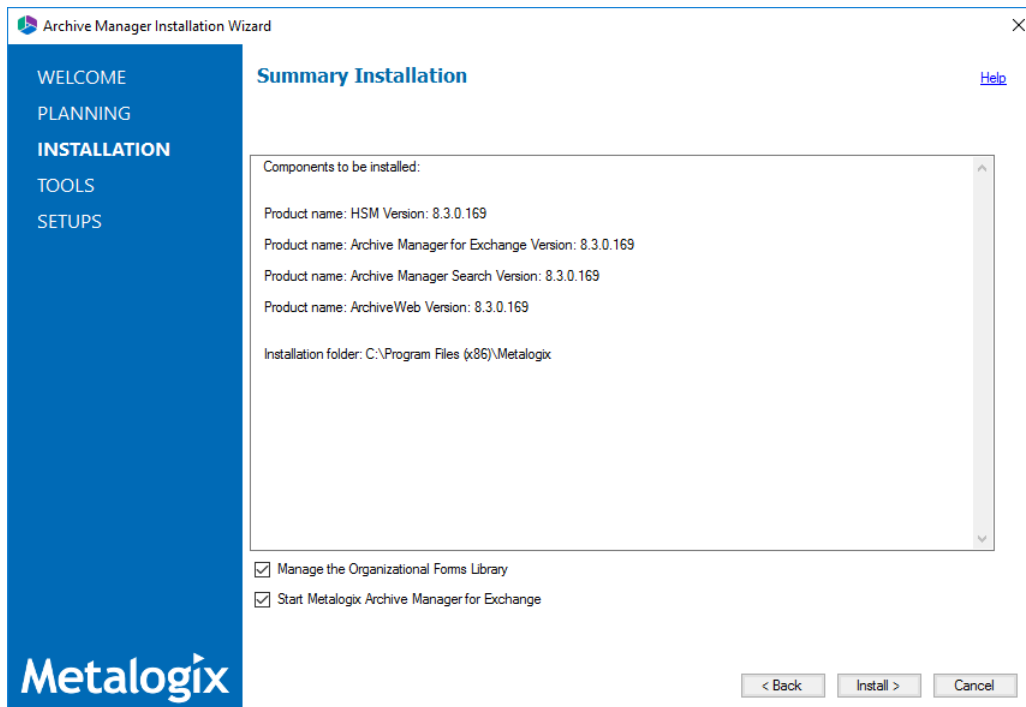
Archive Manager Installation Wizard

WELCOME
PLANNING
INSTALLATION
TOOLS
SETUPS

Summary Installation

Help

Components to be installed:

Product name: HSM Version: 8.3.0.169

Product name: Archive Manager for Exchange Version: 8.3.0.169

Product name: Archive Manager Search Version: 8.3.0.169

Product name: ArchiveWeb Version: 8.3.0.169

Installation folder: C:\Program Files (x86)\Metalogix

Manage the Organizational Forms Library

Start Metalogix Archive Manager for Exchange

Metalogix

< Back

Install >

Cancel